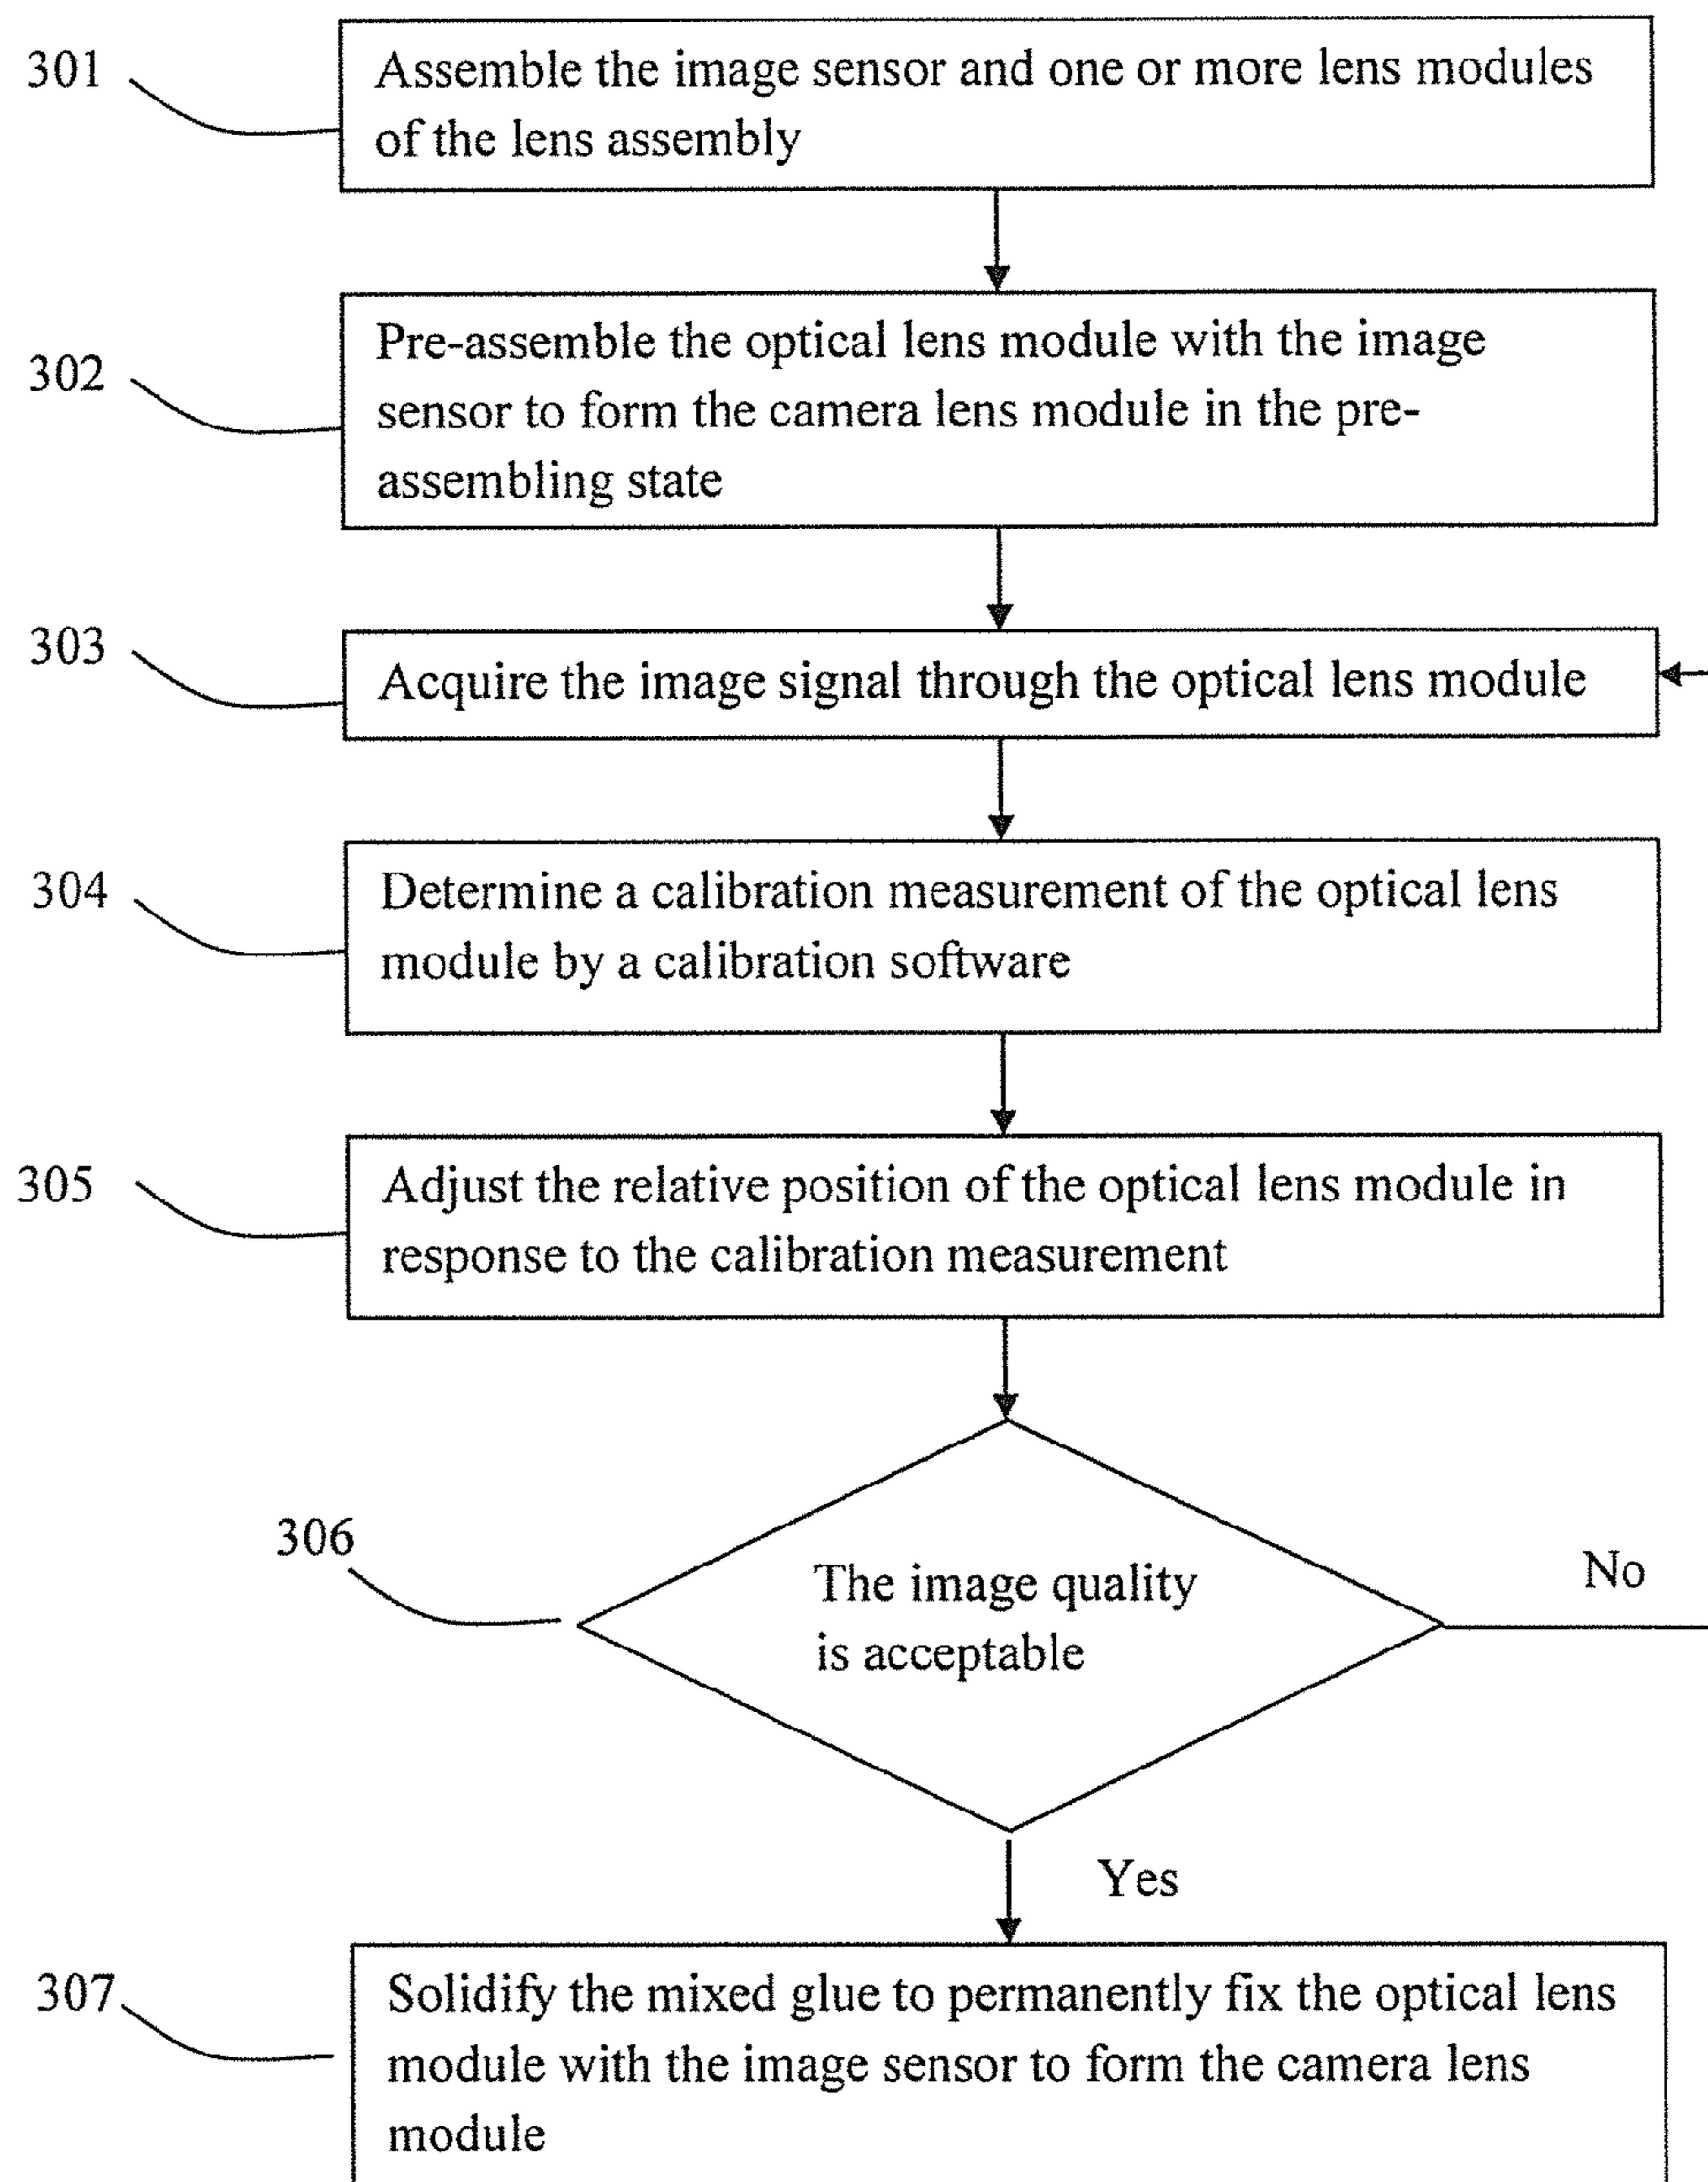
301
Assemble the image sensor and one or more lens modules of the lens assembly

302
Pre-assemble the optical lens module with the image sensor to form the camera lens module in the preassembling state

303
Acquire the image signal through the optical lens module

304
Determine a calibration measurement of the optical lens module by a calibration software

305
Adjust the relative position of the optical lens module in response to the calibration measurement

306
The image quality is acceptable

No

Yes

307
Solidify the mixed glue to permanently fix the optical lens module with the image sensor to form the camera lens module